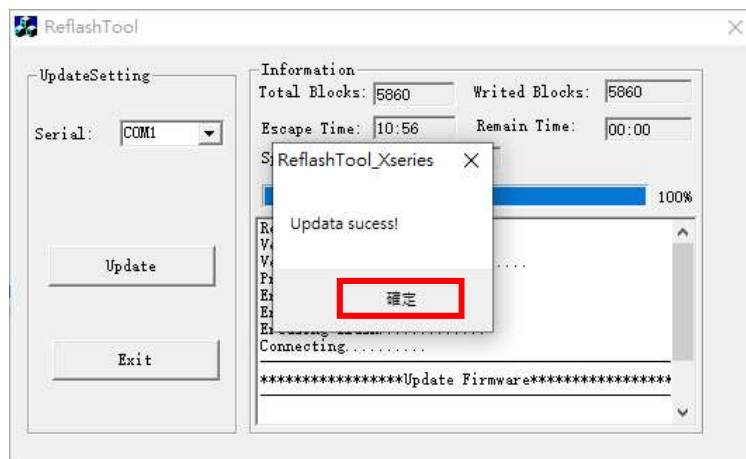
ReflashTool

UpdateSetting

Serial: COM1

Update

Exit

Information

Total Blocks: 5860

Writed Blocks: 5860

Escape Time: 10:56

Remain Time: 00:00

S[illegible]

100%

R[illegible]
V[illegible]
V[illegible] ....
F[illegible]
E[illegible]
E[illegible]
E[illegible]
Connecting..........
*****************Update Firmware*****************

ReflashTool_Xseries

Updata sucess!

確定